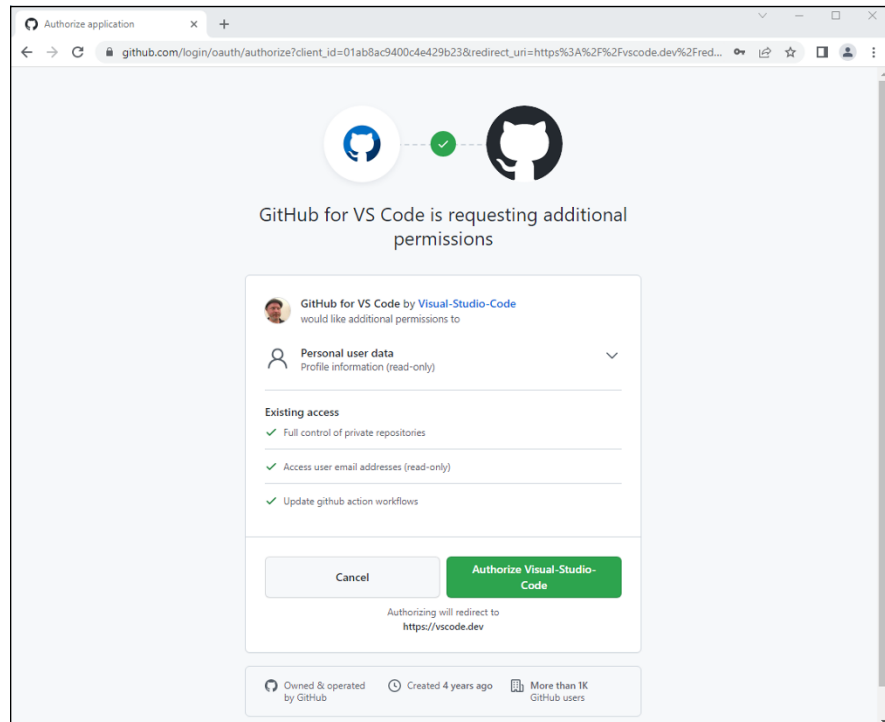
Authorize application

github.com/login/oauth/authorize?client_id=01ab8ac9400c4e429b23&redirect_uri=https%3A%2F%2Fvscode.dev%2Fred...

GitHub for VS Code is requesting additional permissions

GitHub for VS Code by Visual-Studio-Code
would like additional permissions to

Personal user data
Profile information (read-only)

Existing access

Full control of private repositories

Access user email addresses (read-only)

Update github action workflows

Cancel

Authorize Visual-Studio-Code

Authorizing will redirect to
https://vscode.dev

Owned & operated by GitHub

Created 4 years ago

More than 1K GitHub users